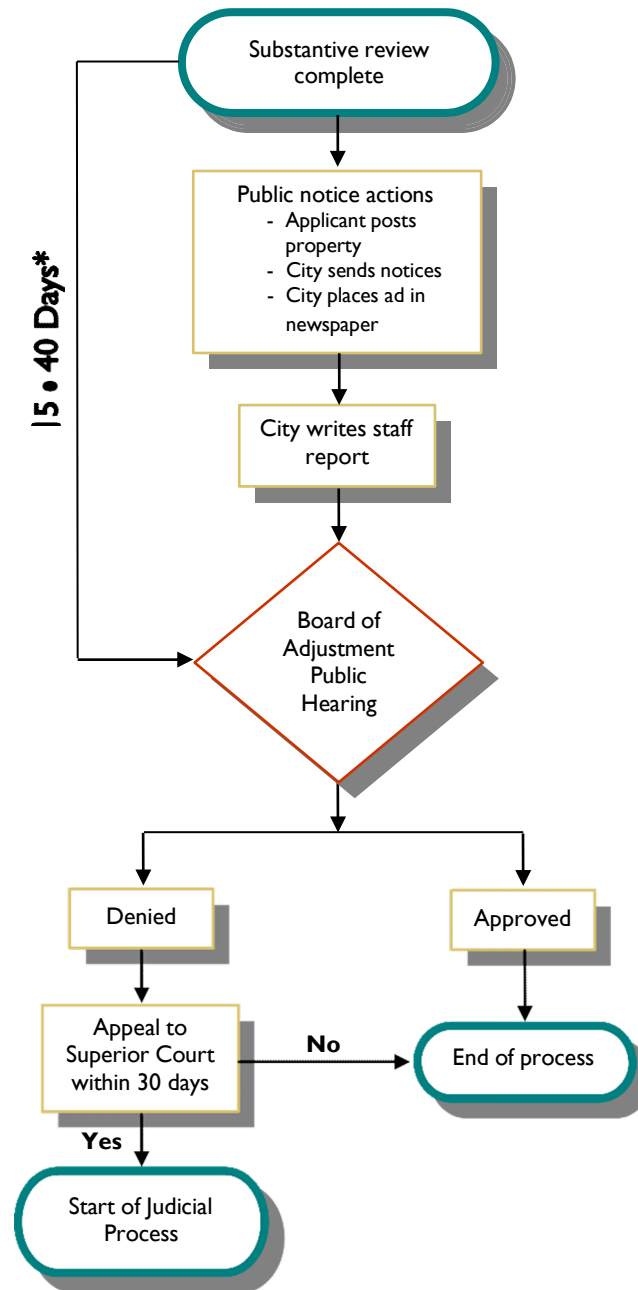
Substantive review complete

15 • 40 Days*

Public notice actions
- Applicant posts property
- City sends notices
- City places ad in newspaper

City writes staff report

Board of Adjustment Public Hearing

Denied

Approved

Appeal to Superior Court within 30 days

No

End of process

Yes

Start of Judicial Process